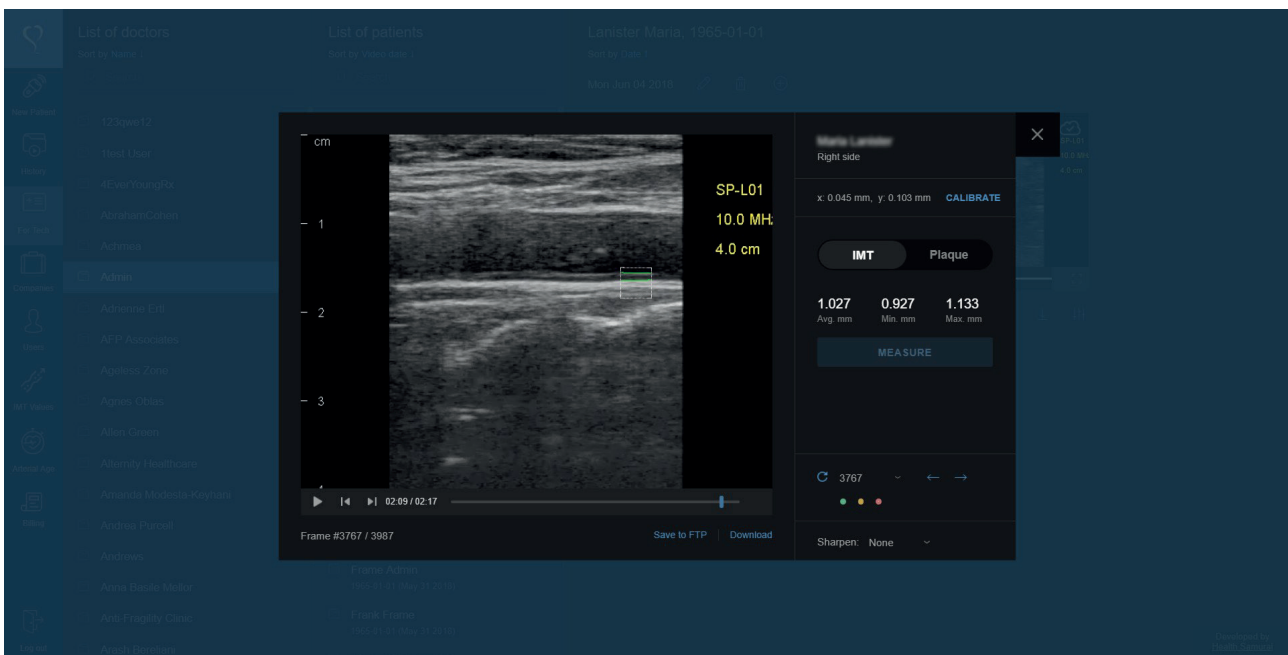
List of doctors
Sort by Name

List of patients
Sort by Video date

Lanister Maria, 1965-01-01
Sort by Date

Mon Jun 04 2018

123owe12
1Test User
4EverYoungRx
AbrahamCohen
Achmea
Admin
Adrienne Ett
AFP Associates
Ageless Zone
Agnes Obias
Allen Green
Alternity Healthcare
Amanda Modesta-Keyhani
Andrea Purcell
Andrews
Anna Beate Meller
Anti-Fragility Clinic
Anton Ivanov

Frame Admin
Frank Frame

cm
1
2
3
SP-L01
10.0 MHz
4.0 cm

02:09 / 02:17
Frame #3767 / 3987
Save to FTP
Download

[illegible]
Right side
x: 0.045 mm, y: 0.103 mm CALIBRATE
IMT
Plaque
1.027
Avg. mm
0.927
Min. mm
1.133
Max. mm
MEASURE
3767
Sharpen: None

Developed by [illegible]